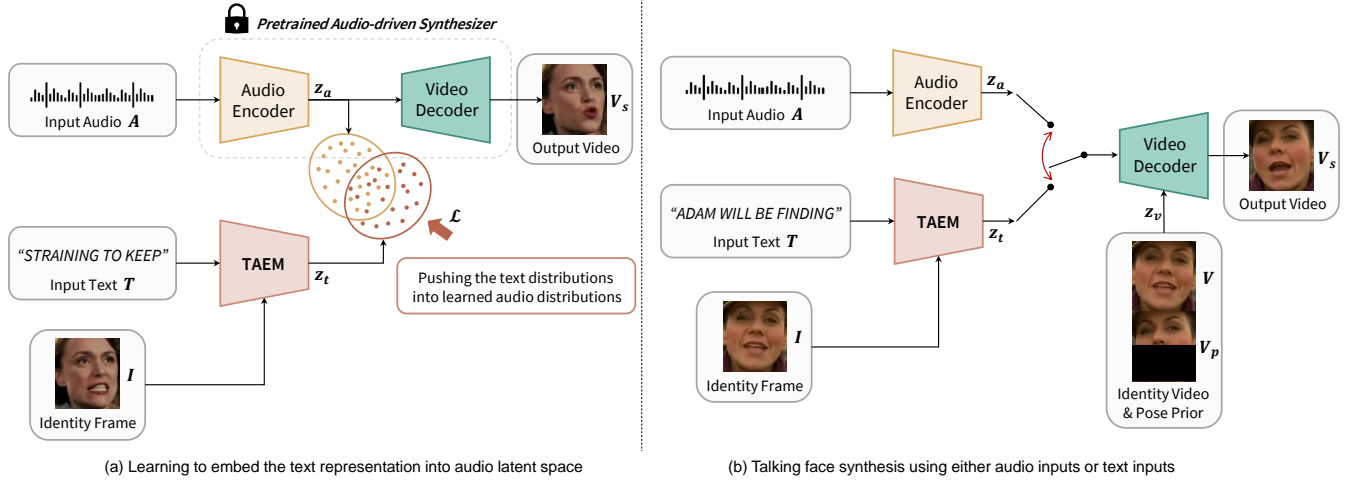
Pretrained Audio-driven Synthesizer

Input Audio $A$

Audio Encoder

$z_a$

Video Decoder

$V_s$

Output Video

$\mathcal{L}$

"STRAINING TO KEEP"

Input Text $T$

TAEM

$z_t$

Pushing the text distributions into learned audio distributions

$I$

Identity Frame

(a) Learning to embed the text representation into audio latent space

Input Audio $A$

Audio Encoder

$z_a$

Video Decoder

$V_s$

Output Video

"ADAM WILL BE FINDING"

Input Text $T$

TAEM

$z_t$

$z_v$

$V$

$V_p$

Identity Video & Pose Prior

$I$

Identity Frame

(b) Talking face synthesis using either audio inputs or text inputs